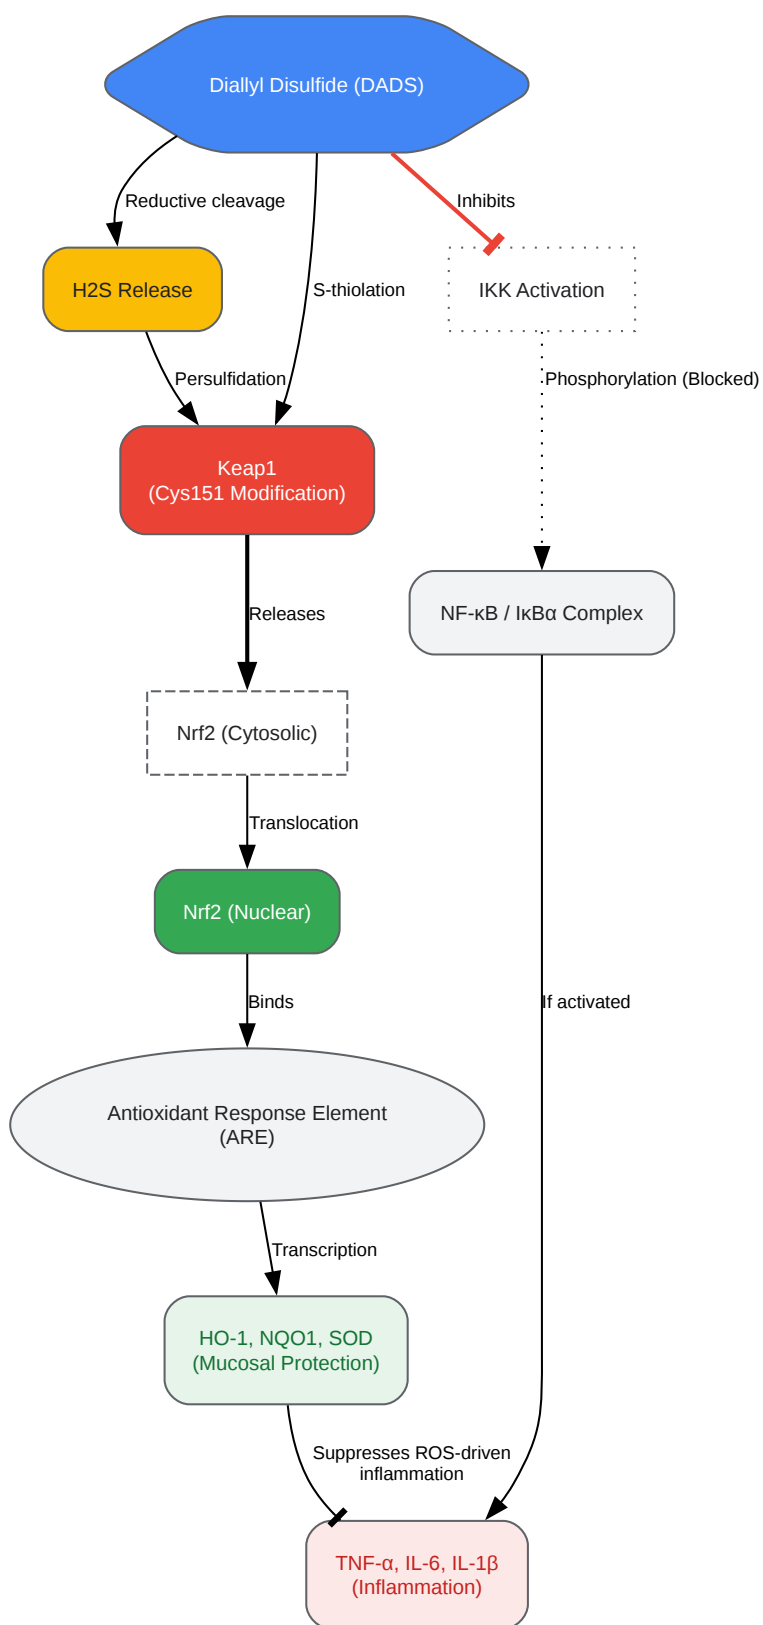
Diallyl Disulfide (DADS)

Reductive cleavage

Inhibits

H2S Release

S-thiolation

IKK Activation

Persulfidation

Phosphorylation (Blocked)

Keap1
(Cys151 Modification)

Releases

NF-κB / IκBα Complex

Nrf2 (Cytosolic)

Translocation

Nrf2 (Nuclear)

Binds

If activated

Antioxidant Response Element
(ARE)

Transcription

HO-1, NQO1, SOD
(Mucosal Protection)

Suppresses ROS-driven inflammation

TNF-α, IL-6, IL-1β
(Inflammation)